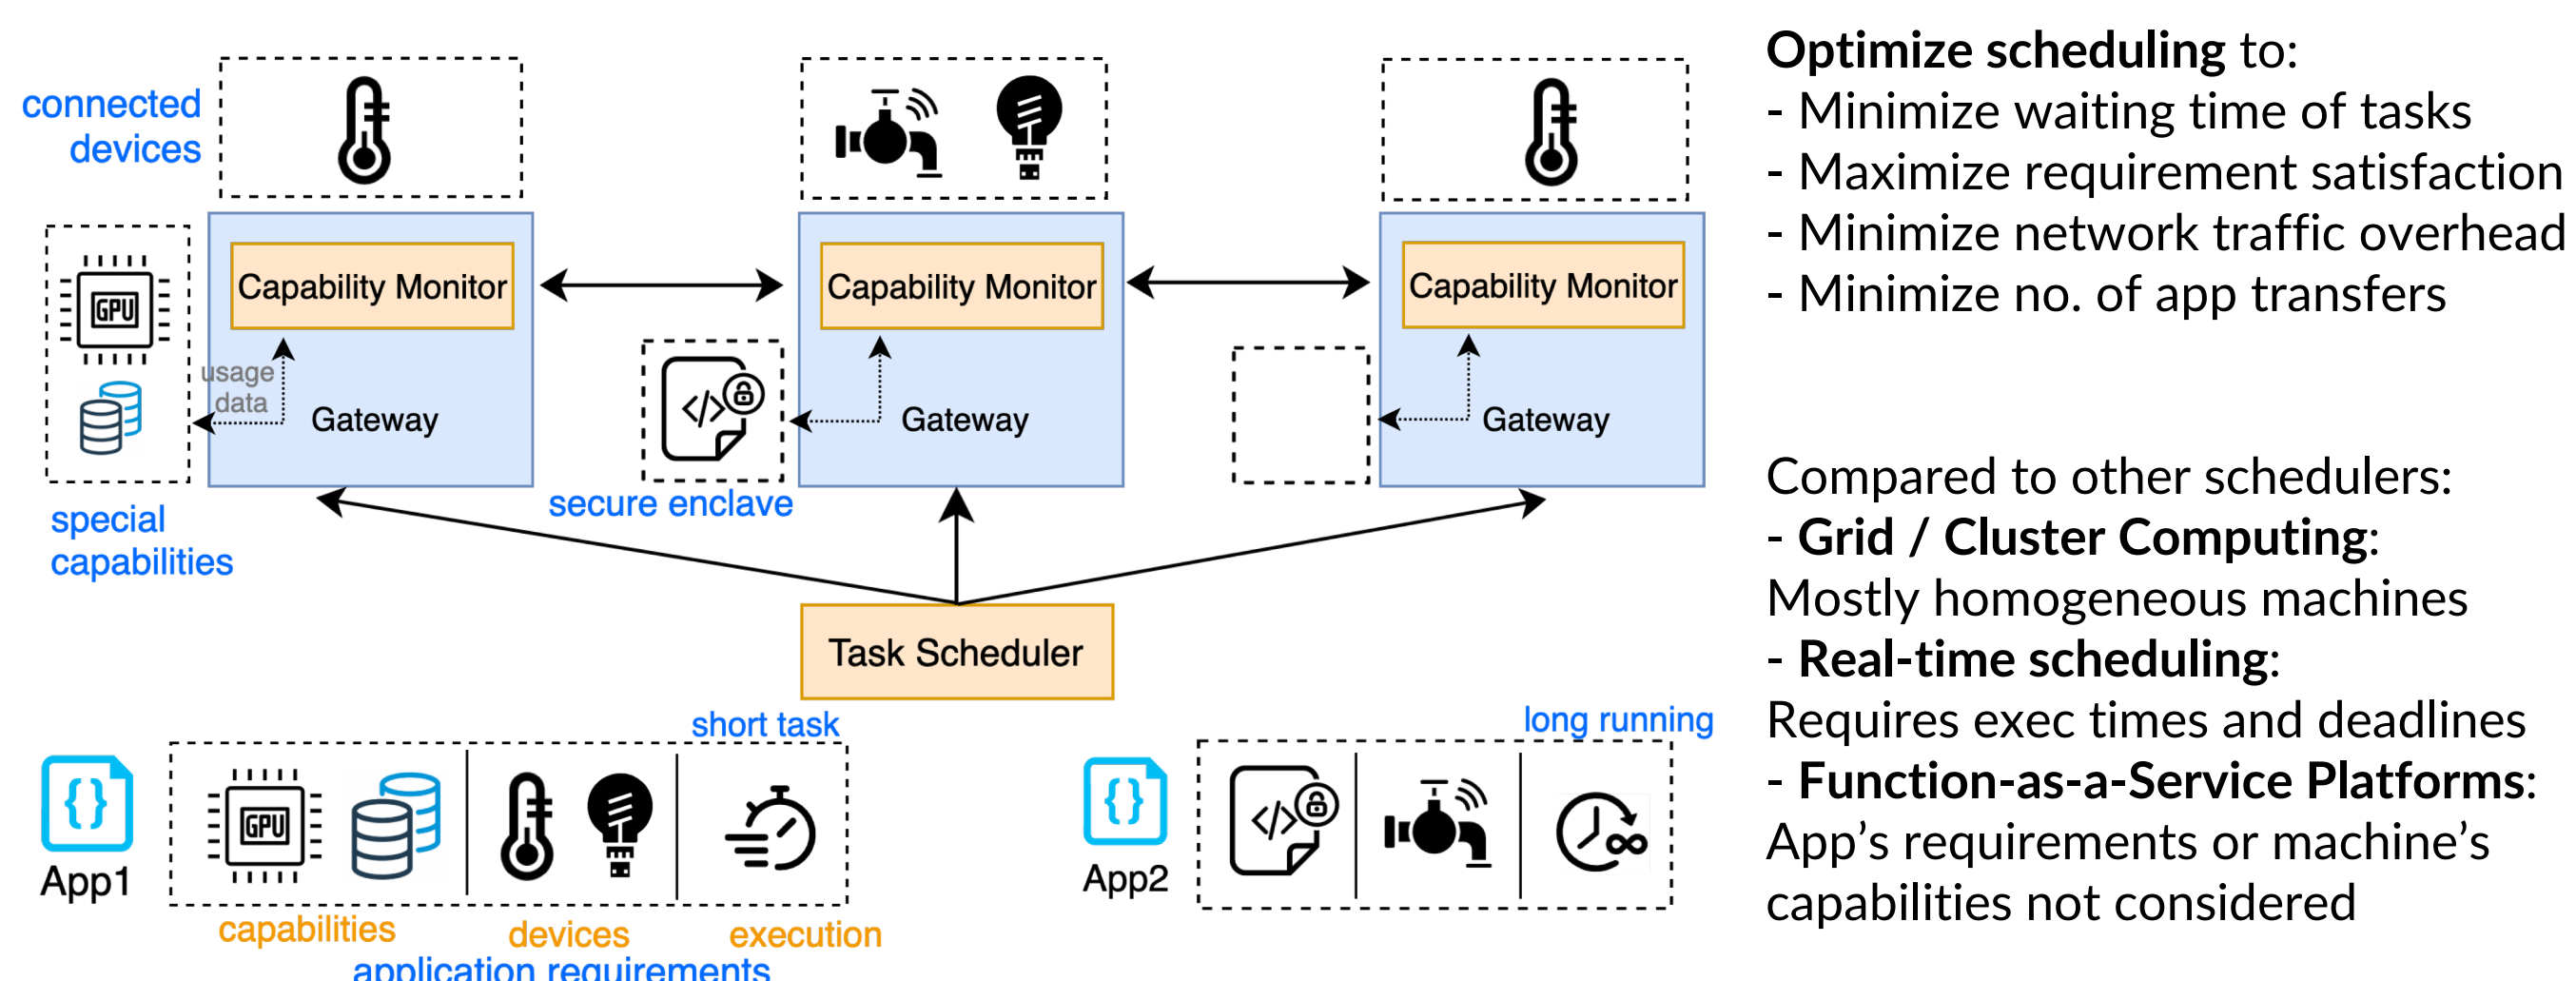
connected devices

GPU

Capability Monitor

usage data

Gateway

special capabilities

Capability Monitor

Gateway

secure enclave

Capability Monitor

Gateway

Task Scheduler

short task

App1

GPU

capabilities

devices

execution

application requirements

long running

App2

**Optimize scheduling** to:
- Minimize waiting time of tasks
- Maximize requirement satisfaction
- Minimize network traffic overhead
- Minimize no. of app transfers

Compared to other schedulers:
- **Grid / Cluster Computing**:
Mostly homogeneous machines
- **Real-time scheduling**:
Requires exec times and deadlines
- **Function-as-a-Service Platforms**:
App's requirements or machine's capabilities not considered